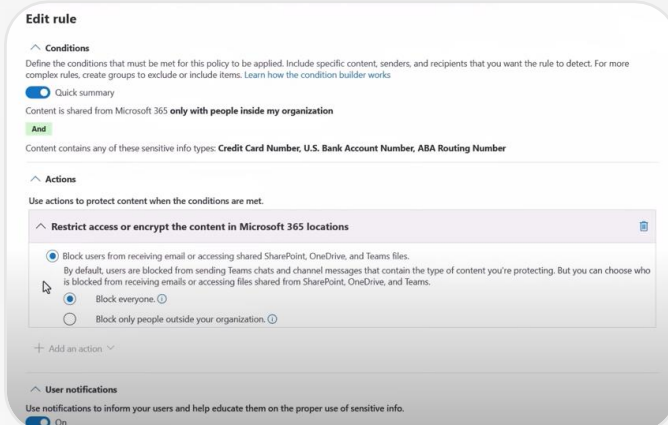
Edit rule

Conditions

Define the conditions that must be met for this policy to be applied. Include specific content, senders, and recipients that you want the rule to detect. For more complex rules, create groups to exclude or include items. Learn how the condition builder works

Quick summary

Content is shared from Microsoft 365 only with people inside my organization

And

Content contains any of these sensitive info types: Credit Card Number, U.S. Bank Account Number, ABA Routing Number

Actions

Use actions to protect content when the conditions are met.

Restrict access or encrypt the content in Microsoft 365 locations

Block users from receiving email or accessing shared SharePoint, OneDrive, and Teams files.

By default, users are blocked from sending Teams chats and channel messages that contain the type of content you're protecting. But you can choose who is blocked from receiving emails or accessing files shared from SharePoint, OneDrive, and Teams.

Block everyone.

Block only people outside your organization.

+ Add an action

User notifications

Use notifications to inform your users and help educate them on the proper use of sensitive info.

On